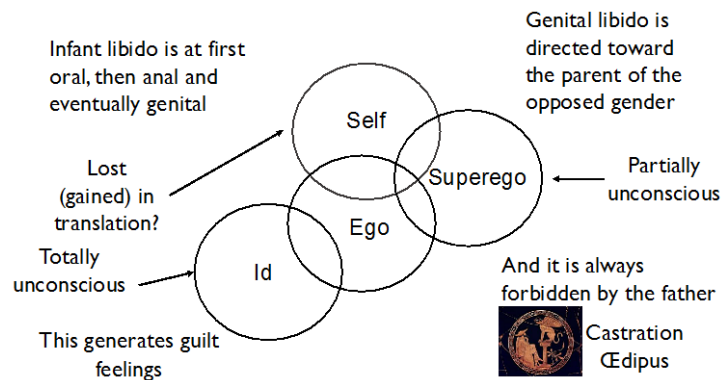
Infant libido is at first oral, then anal and eventually genital

Genital libido is directed toward the parent of the opposed gender

Self

Lost (gained) in translation?

Superego

Partially unconscious

Ego

Totally unconscious

Id

And it is always forbidden by the father

Castration
Œdipus

This generates guilt feelings